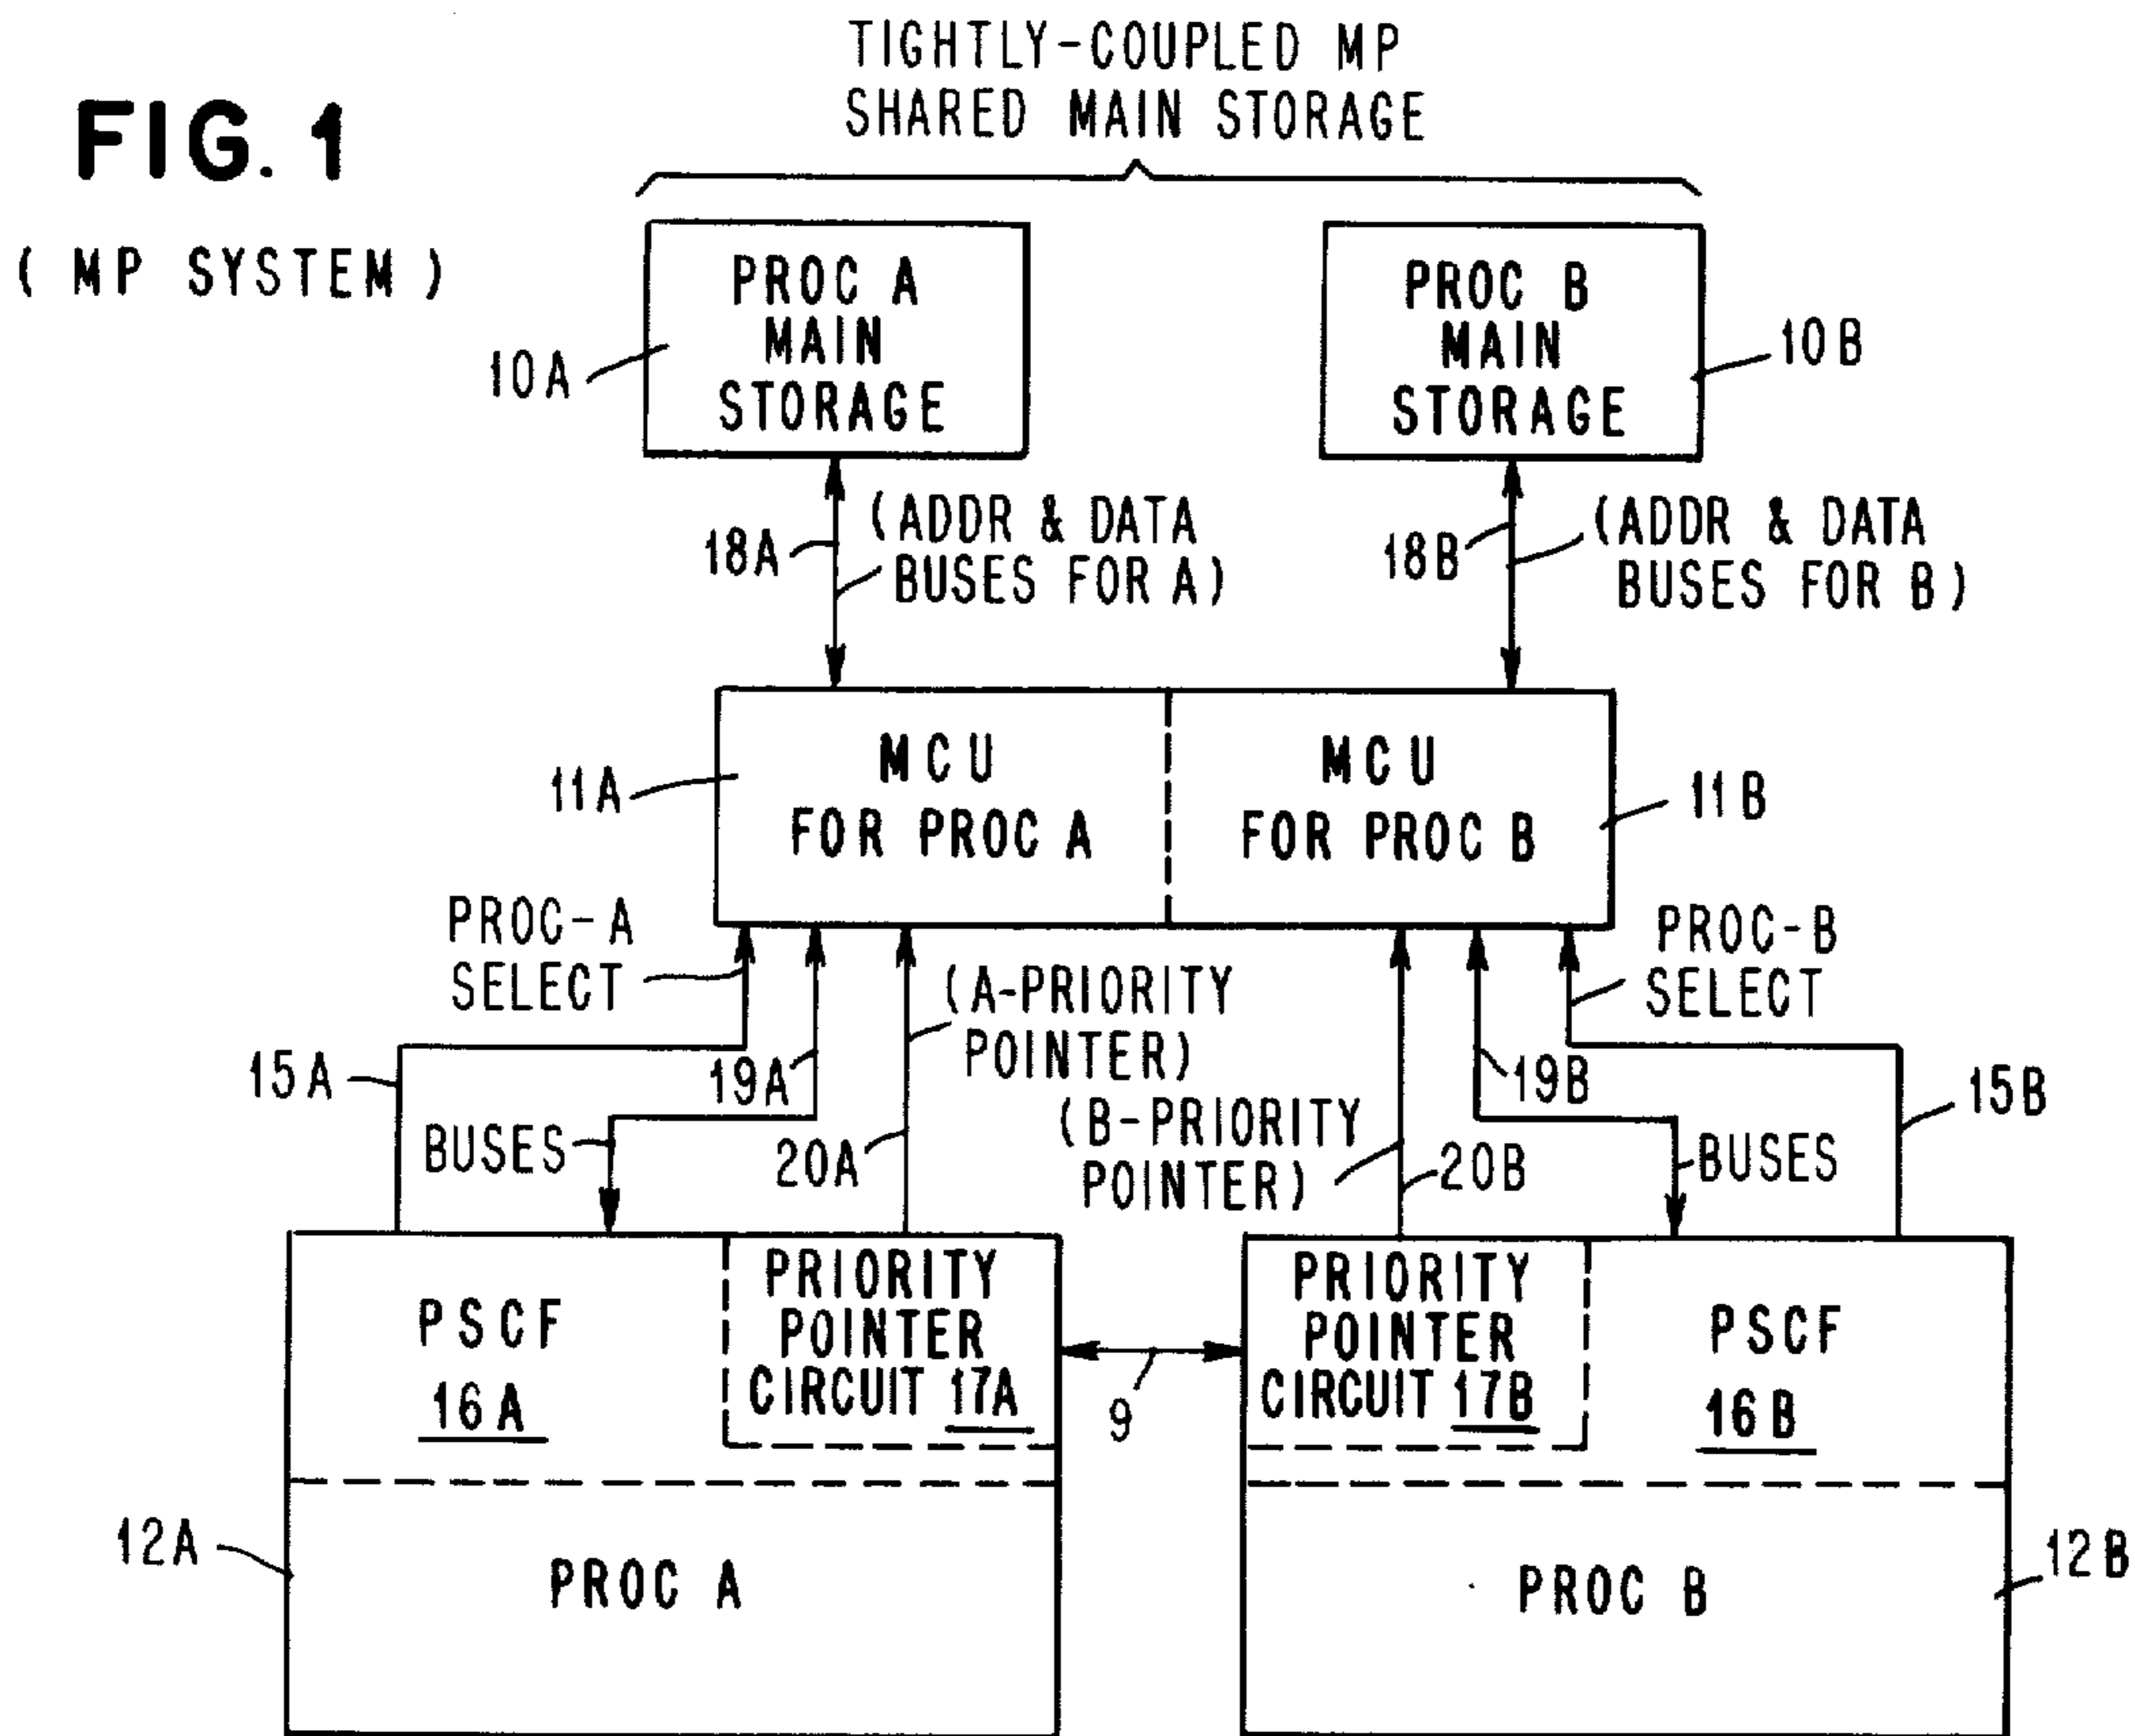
FIG. 1

( MP SYSTEM )

TIGHTLY-COUPLED MP
SHARED MAIN STORAGE

PROC A
MAIN
STORAGE

10A

PROC B
MAIN
STORAGE

10B

18A

(ADDR & DATA
BUSES FOR A)

18B

(ADDR & DATA
BUSES FOR B)

MCU
FOR PROC A

11A

MCU
FOR PROC B

11B

PROC-A
SELECT

15A

BUSES

19A

20A

(A-PRIORITY
POINTER)

(B-PRIORITY
POINTER)

20B

19B

PROC-B
SELECT

15B

BUSES

PSCF
16A

PRIORITY
POINTER
CIRCUIT 17A

9

PRIORITY
POINTER
CIRCUIT 17B

PSCF
16B

12A

PROC A

PROC B

12B